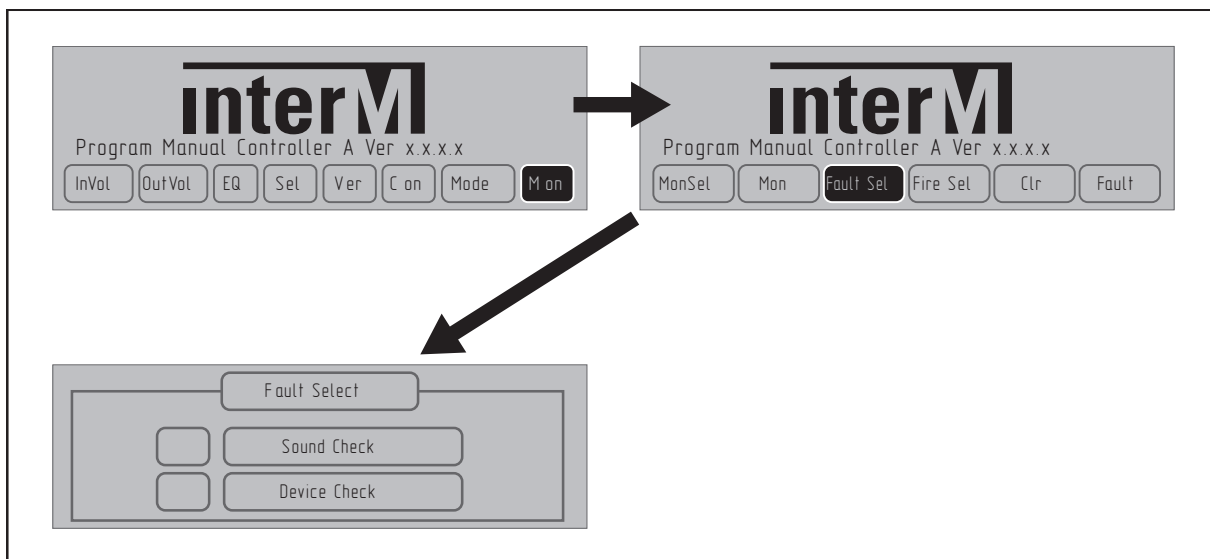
interM
Program Manual Controller A Ver x.x.x.x
InVol OutVol EQ Sel Ver C on Mode M on

interM
Program Manual Controller A Ver x.x.x.x
MonSel Mon Fault Sel Fire Sel Clr Fault

Fault Select
Sound Check
Device Check